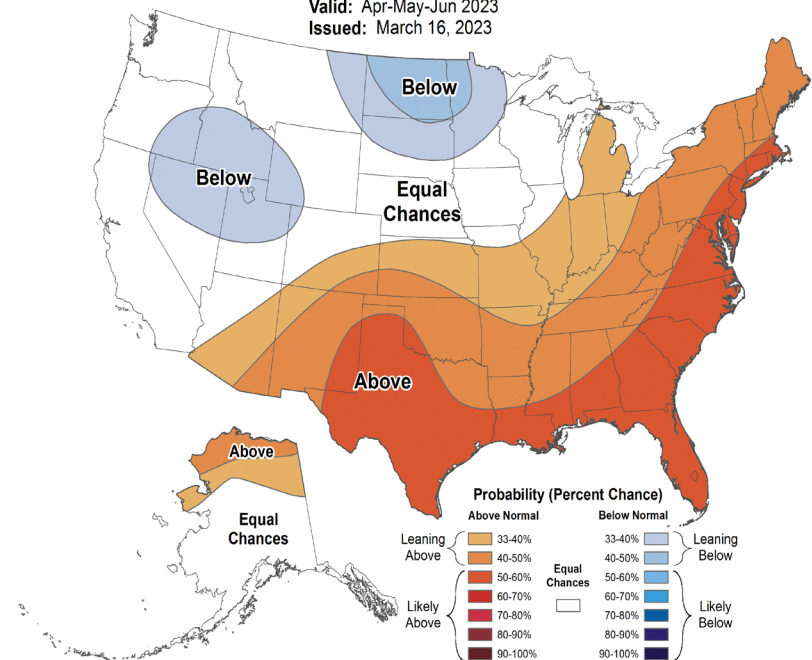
Valid: Apr-May-Jun 2023
Issued: March 16, 2023

Below

Below

Equal Chances

Above

Above

Equal Chances

Probability (Percent Chance)

Above Normal

Below Normal

Leaning Above

33-40%

40-50%

50-60%

60-70%

70-80%

80-90%

90-100%

Likely Above

Equal Chances

33-40%

40-50%

50-60%

60-70%

70-80%

80-90%

90-100%

Leaning Below

Likely Below